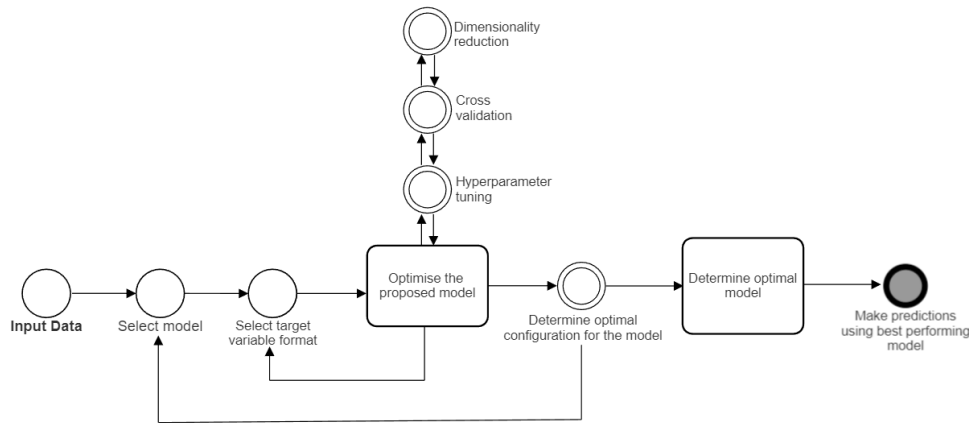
Dimensionality reduction

Cross validation

Hyperparameter tuning

Input Data

Select model

Select target variable format

Optimise the proposed model

Determine optimal configuration for the model

Determine optimal model

Make predictions using best performing model